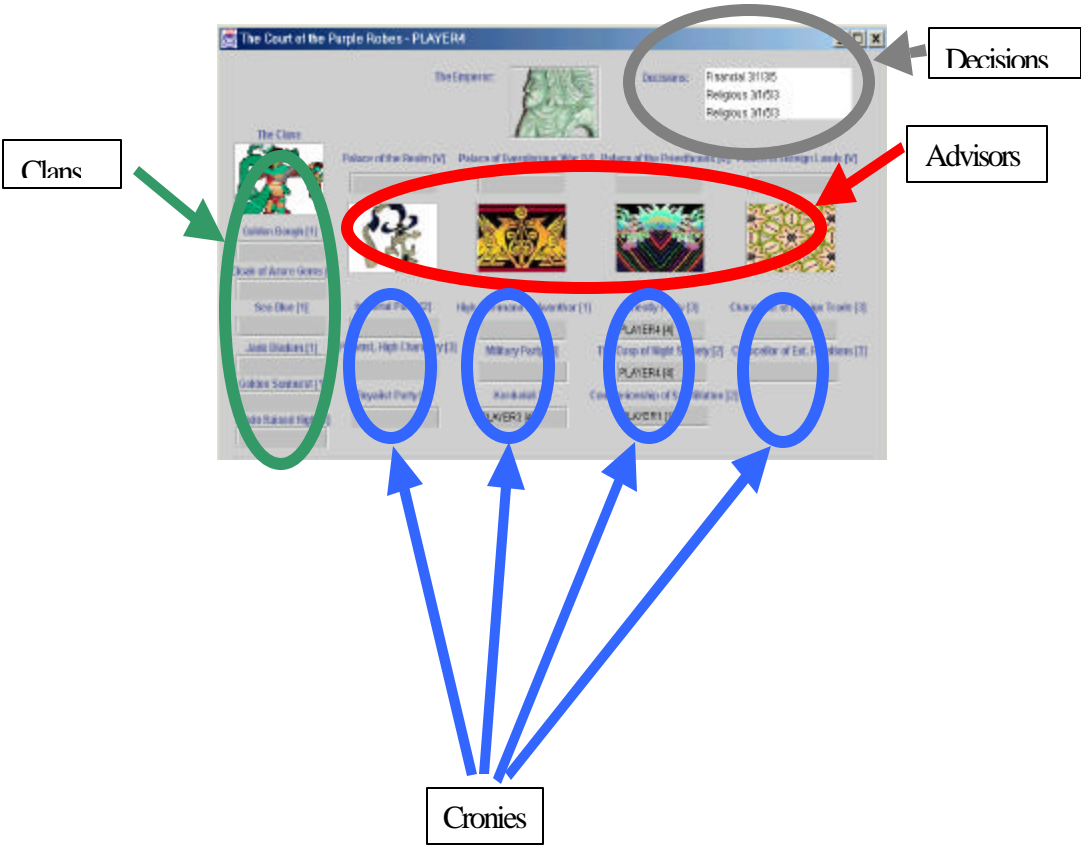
The Court of the Purple Robes - PLAYER4

Decisions

The Emperor:

Decisions:
Financial 3/1/35
Religious 3/1/53
Religious 3/1/53

The Clans

Clans

Advisors

Palace of the Realm [V]
Palace of Everglorious War [V]
Palace of the Priesthood [V]
Palace of Foreign Lands [V]

Golden Bough [1]
Cloak of Azure Gems [1]
Sea Blue [1]
Jade Diadem [1]
Golden Sunburst [1]
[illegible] Raised High [1]

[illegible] Party [2]
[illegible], High Chancellery [3]
Royalist Party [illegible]

High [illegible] [1]
Military Party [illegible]
Kankalah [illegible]
PLAYER3 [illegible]

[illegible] [3]
PLAYER4 [4]
The Cup of Night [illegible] [2]
PLAYER4 [4]
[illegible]ship of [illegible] [2]
PLAYER1 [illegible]

Chancellor of Foreign Trade [3]
Chancellor of Ext. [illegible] [2]

Cronies